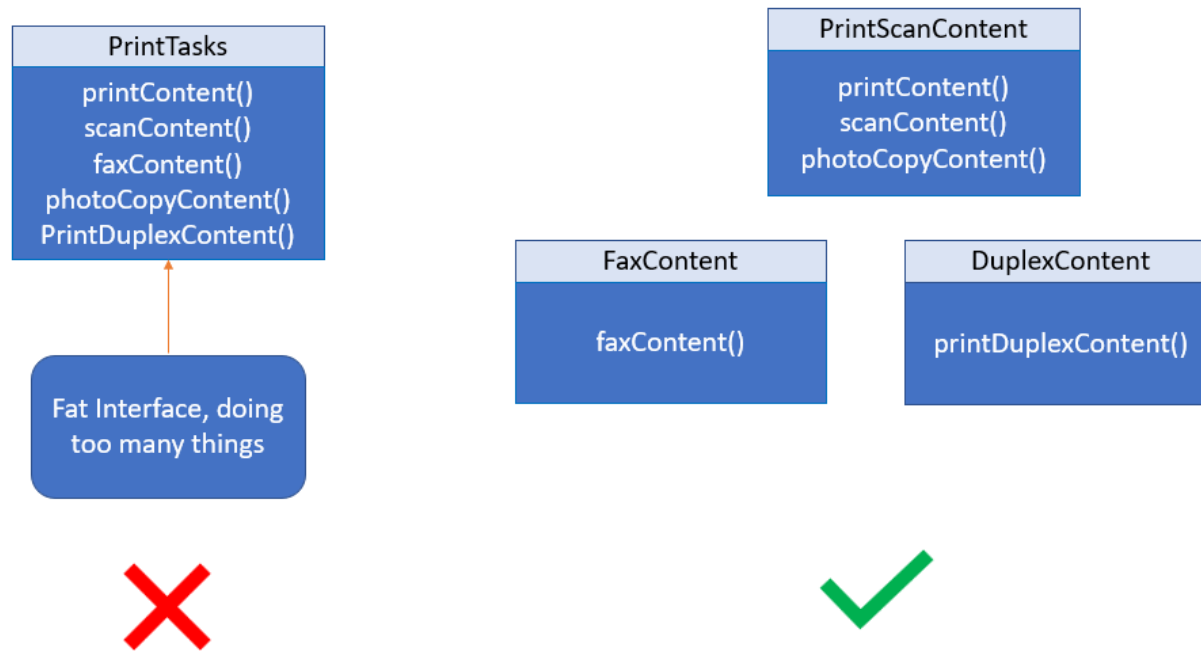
PrintTasks

printContent()
scanContent()
faxContent()
photoCopyContent()
PrintDuplexContent()

Fat Interface, doing too many things

PrintScanContent

printContent()
scanContent()
photoCopyContent()

FaxContent

faxContent()

DuplexContent

printDuplexContent()